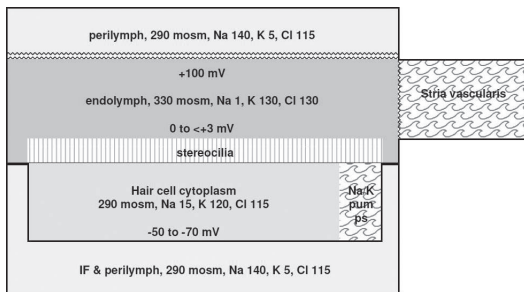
perilymph, 290 mosm, Na 140, K 5, Cl 115

+100 mV

endolymph, 330 mosm, Na 1, K 130, Cl 130

Stria vascularis

0 to <+3 mV

stereocilia

Hair cell cytoplasm
290 mosm, Na 15, K 120, Cl 115

Na,K pumps

-50 to -70 mV

IF & perilymph, 290 mosm, Na 140, K 5, Cl 115